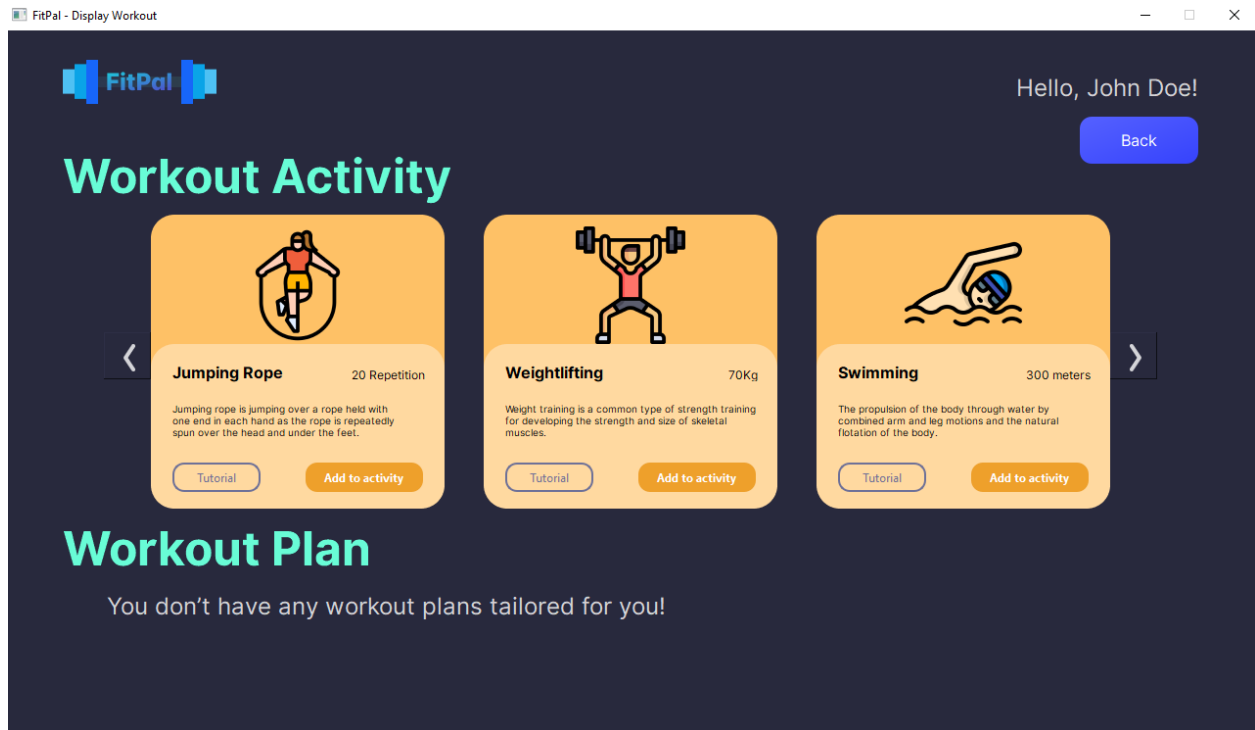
FitPal - Display Workout

FitPal

Hello, John Doe!

Back

Workout Activity

Jumping Rope

20 Repetition

Jumping rope is jumping over a rope held with one end in each hand as the rope is repeatedly spun over the head and under the feet.

Tutorial

Add to activity

Weightlifting

70Kg

Weight training is a common type of strength training for developing the strength and size of skeletal muscles.

Tutorial

Add to activity

Swimming

300 meters

The propulsion of the body through water by combined arm and leg motions and the natural flotation of the body.

Tutorial

Add to activity

Workout Plan

You don't have any workout plans tailored for you!